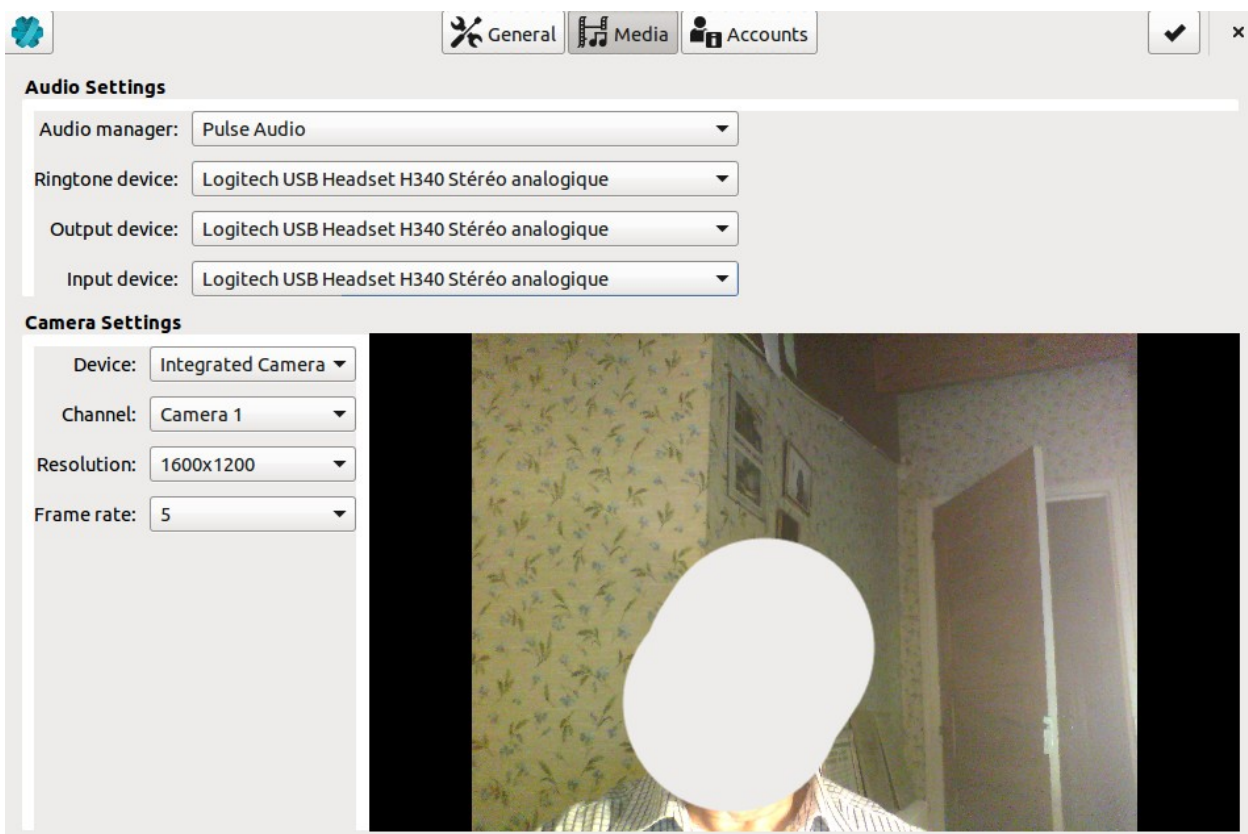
General Media Accounts

Audio Settings

Audio manager: Pulse Audio

Ringtone device: Logitech USB Headset H340 Stéréo analogique

Output device: Logitech USB Headset H340 Stéréo analogique

Input device: Logitech USB Headset H340 Stéréo analogique

Camera Settings

Device: Integrated Camera

Channel: Camera 1

Resolution: 1600x1200

Frame rate: 5